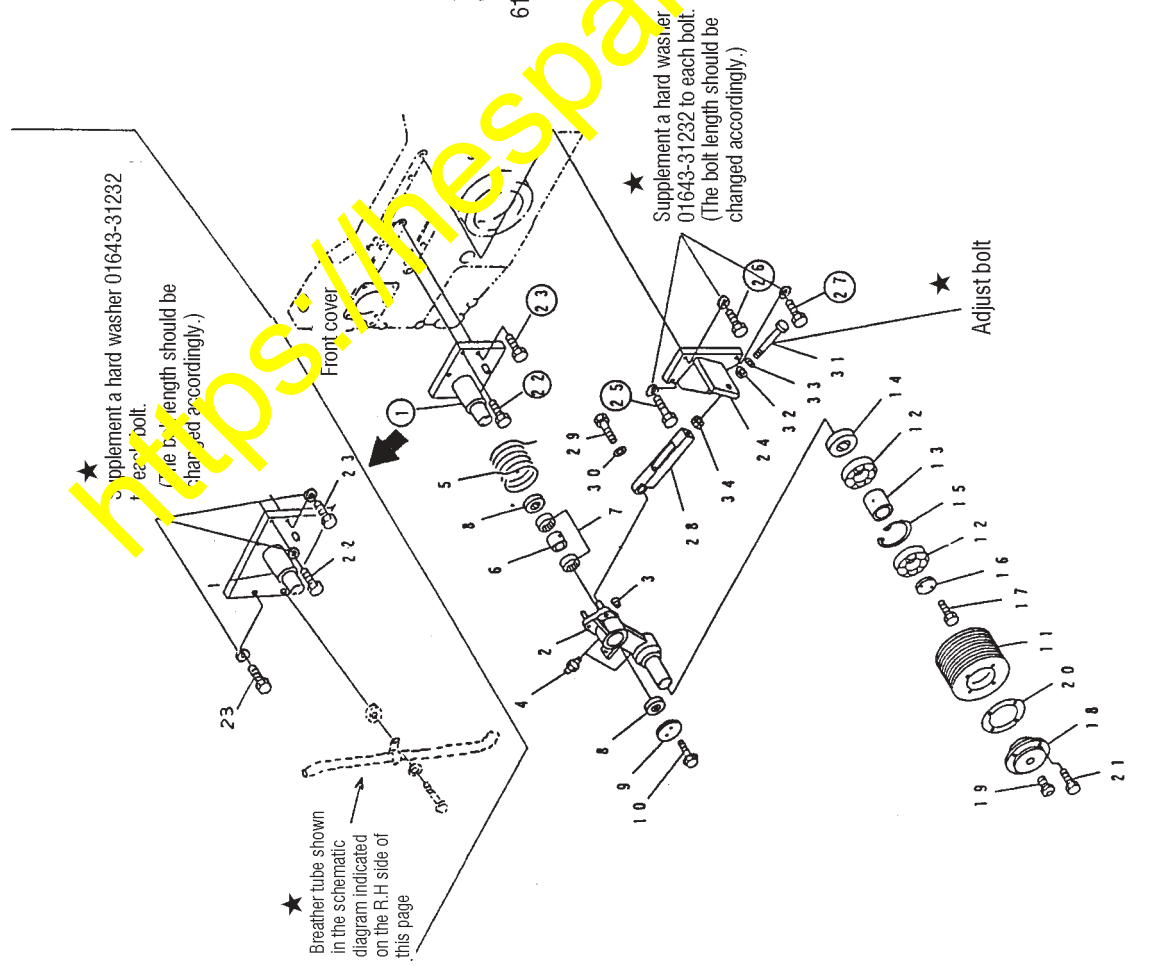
61

★ Supplement a hard washer 01643-31232 to each bolt. (The bolt length should be changed accordingly.)

★ Adjust bolt

★ Supplement a hard washer 01643-31232 to each bolt. (The bolt length should be changed accordingly.)

Front cover

https://thespa

23
22
1
23
22
1
5
8
6
7
29
30
25
26
27
31
33
32
24
34
28
3
2
4
8
9
10
14
12
13
15
12
16
17
11
20
18
19
21

★ Breather tube shown in the schematic diagram indicated on the R.H side of this page